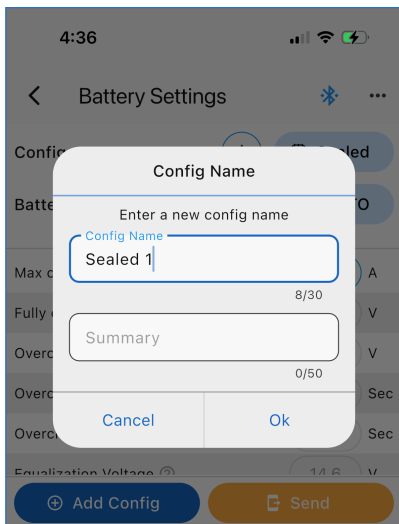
4:36

Battery Settings

Confi

Sealed

Batte

TO

Config Name

Enter a new config name

Config Name

Sealed 1

8/30

Summary

0/50

Cancel

Ok

Max c

A

Fully

V

Overc

V

Overc

Sec

Overc

Sec

Equalization Voltage

14.6

V

Add Config

Send